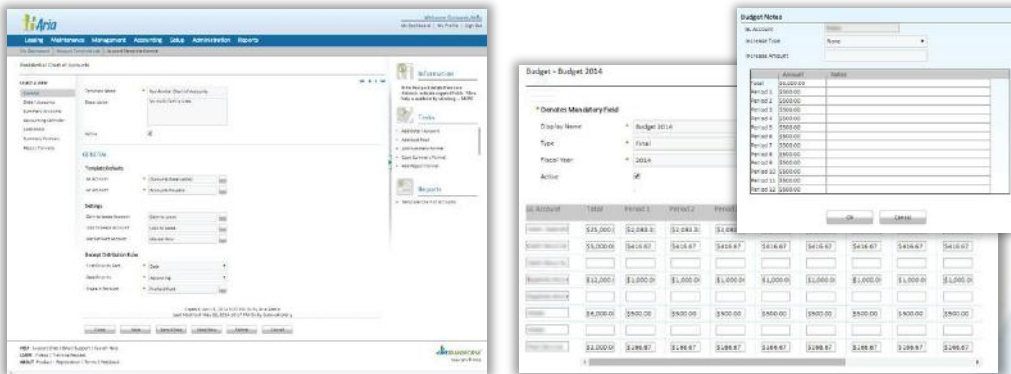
Aria

Welcome

Leasing Maintenance Management Accounting Setup Administration Reports

Residential Chart of Accounts

Information

Tasks

Reports

Budget - Budget 2014

* Denotes Mandatory Field

Display Name * Budget 2014

Type * Final

Fiscal Year * 2014

Active

| GL Account | Total | Period 1 | Period 2 | Period 3 | | | | | |
|---|---|---|---|---|---|---|---|---|---|
| | \$25,000.0 | \$2,083.3 | \$2,083.3 | \$1,083 | | | | | |
| | \$5,000.00 | \$416.67 | \$416.67 | \$416.67 | \$416.67 | \$416.67 | \$416.67 | \$416.67 | \$416.67 |
| | | | | | | | | | |
| | \$12,000.0 | \$1,000.0 | \$1,000.0 | \$1,000.0 | \$1,000.0 | \$1,000.0 | \$1,000.0 | \$1,000.0 | \$1,000.0 |
| | | | | | | | | | |
| | \$6,000.00 | \$500.00 | \$500.00 | \$500.00 | \$500.00 | \$500.00 | \$500.00 | \$500.00 | \$500.00 |
| | | | | | | | | | |
| | \$2,000.0 | \$166.67 | \$166.67 | \$166.67 | \$166.67 | \$166.67 | \$166.67 | \$166.67 | \$166.67 |

Budget Notes

GL Account

Increase Type None

Increase Amount

| | Amount | Notes |
|---|---|---|
| Total | \$6,000.00 | |
| Period 1 | \$500.00 | |
| Period 2 | \$500.00 | |
| Period 3 | \$500.00 | |
| Period 4 | \$500.00 | |
| Period 5 | \$500.00 | |
| Period 6 | \$500.00 | |
| Period 7 | \$500.00 | |
| Period 8 | \$500.00 | |
| Period 9 | \$500.00 | |
| Period 10 | \$500.00 | |
| Period 11 | \$500.00 | |
| Period 12 | \$500.00 | |

OK Cancel